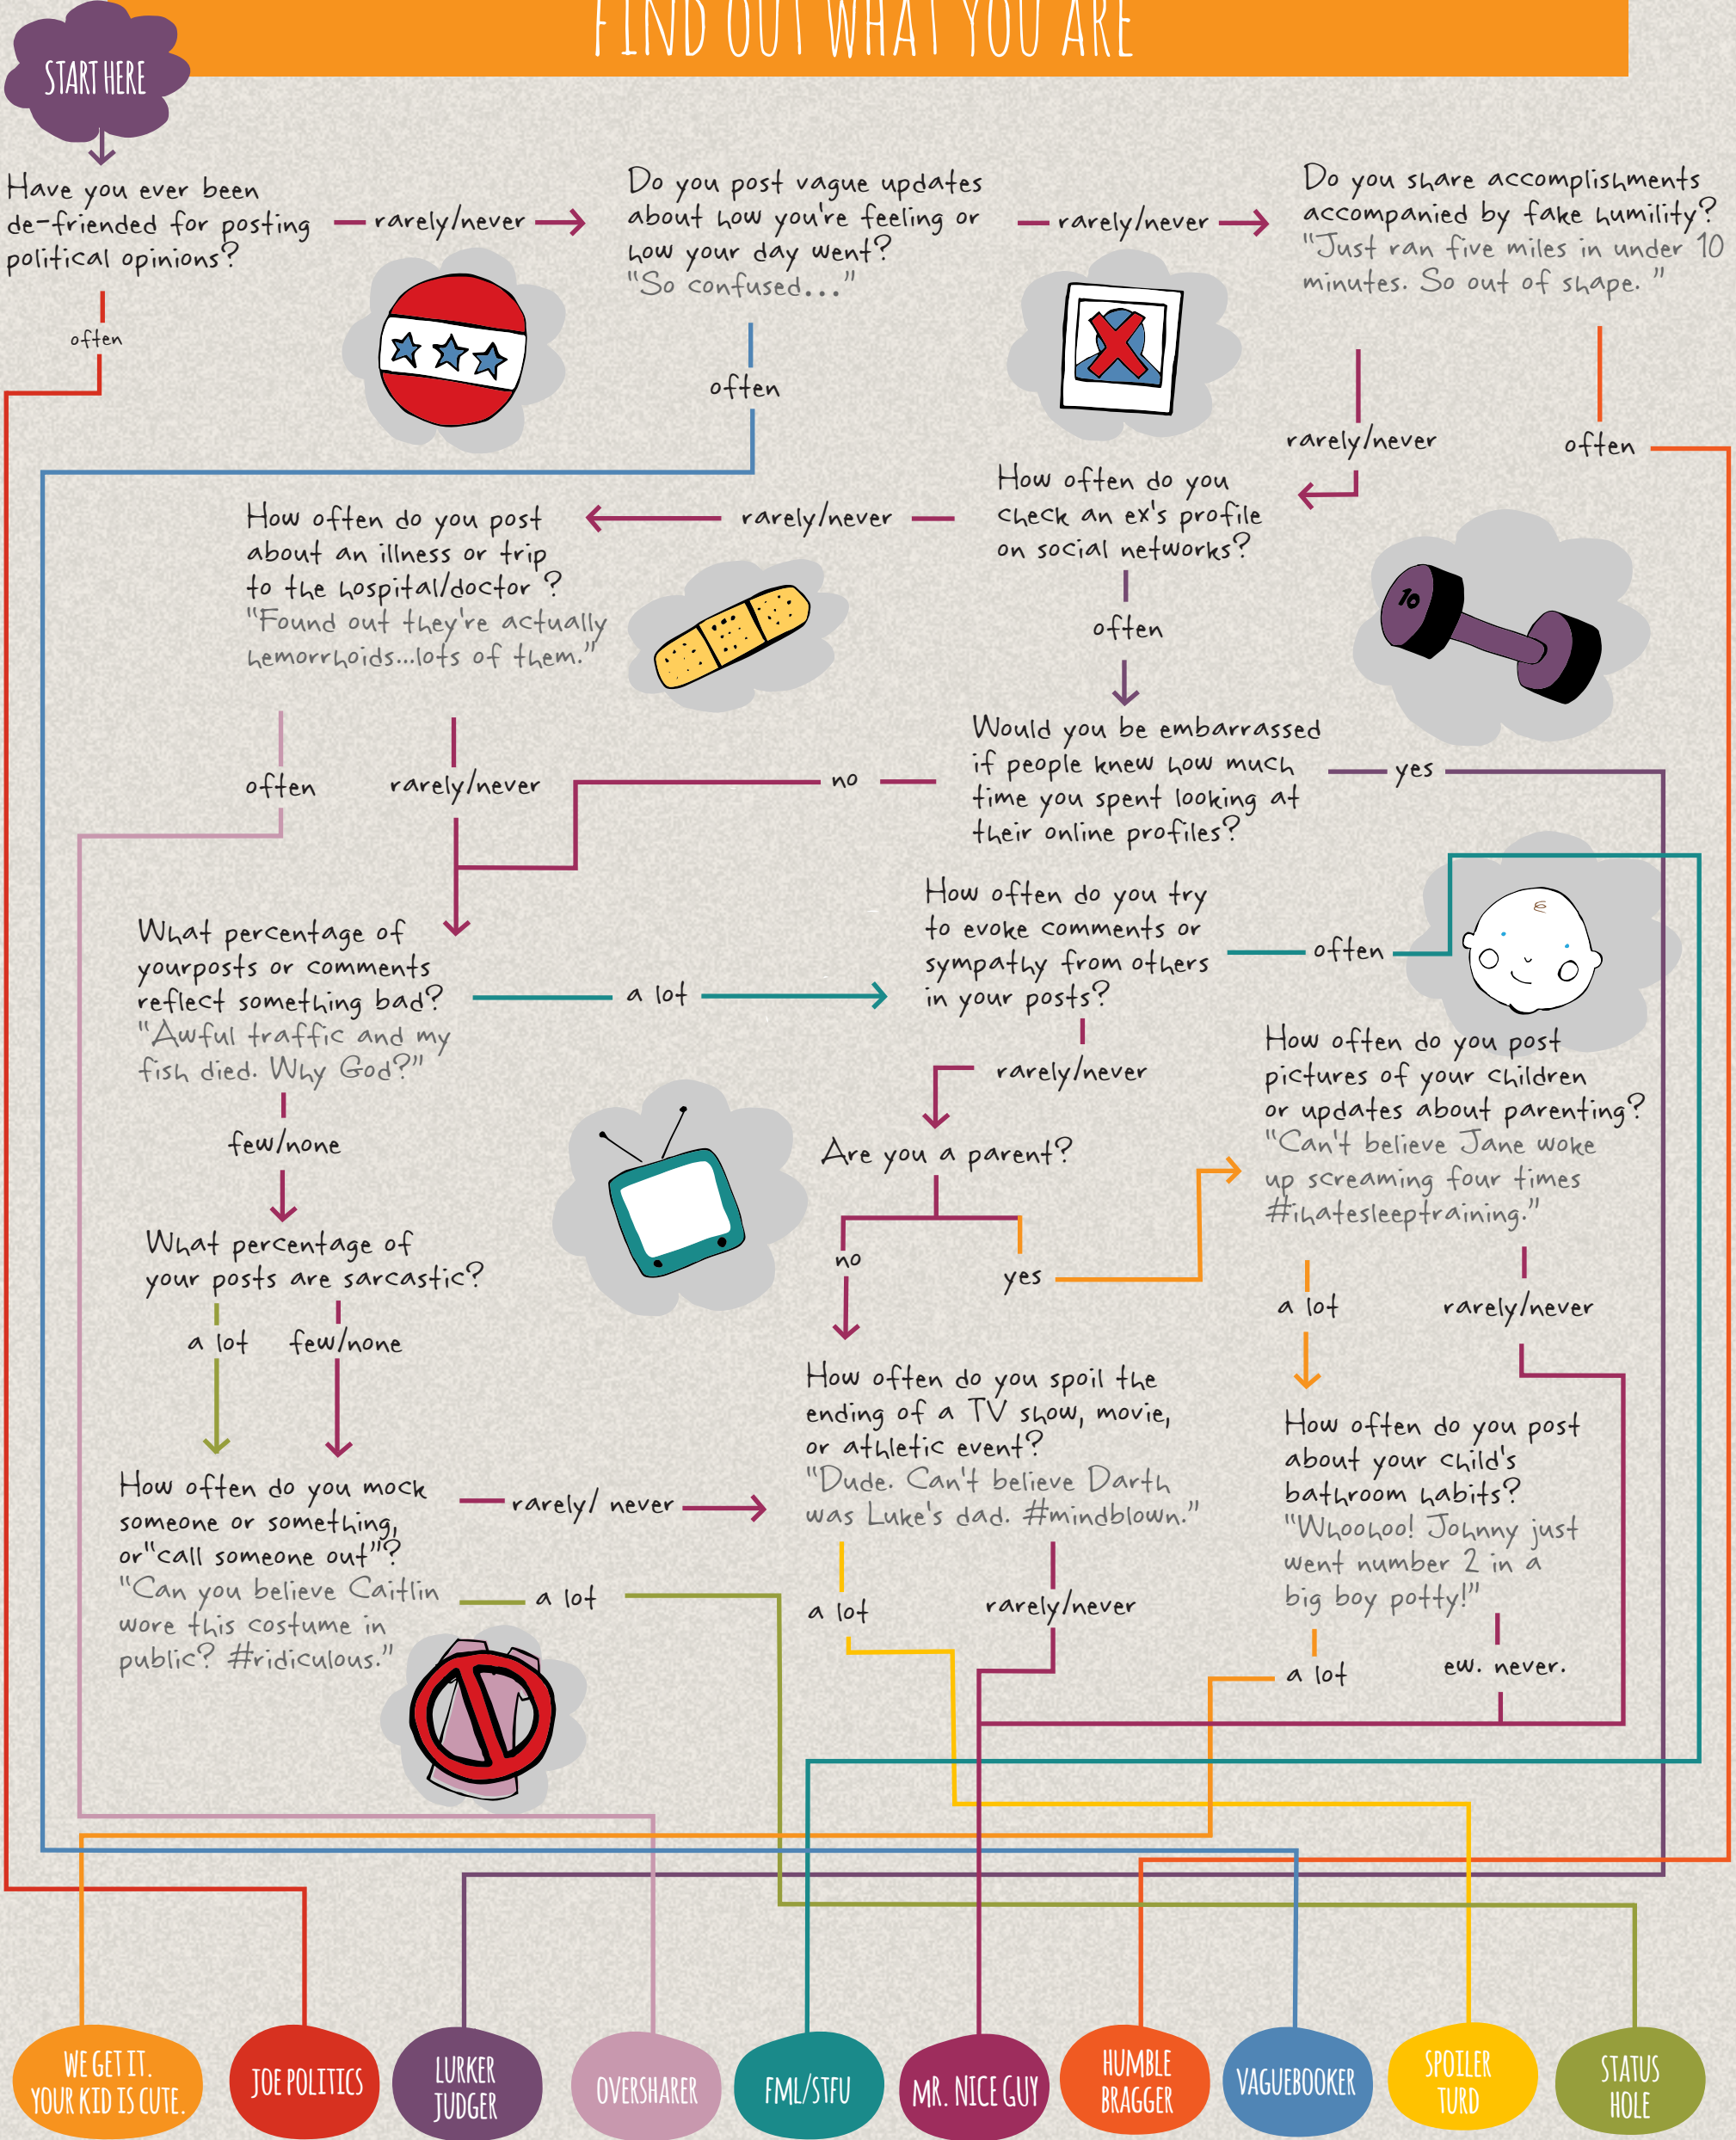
FIND OUT WHAT YOU ARE

START HERE

Have you ever been de-friended for posting political opinions?

often

rarely/never

Do you post vague updates about how you're feeling or how your day went? "So confused..."

often

rarely/never

Do you share accomplishments accompanied by fake humility? "Just ran five miles in under 10 minutes. So out of shape."

rarely/never

often

How often do you check an ex's profile on social networks?

rarely/never

How often do you post about an illness or trip to the hospital/doctor? "Found out they're actually hemorrhoids...lots of them."

often

Would you be embarrassed if people knew how much time you spent looking at their online profiles?

no

yes

10

often

rarely/never

What percentage of yourposts or comments reflect something bad? "Awful traffic and my fish died. Why God?"

a lot

How often do you try to evoke comments or sympathy from others in your posts?

often

rarely/never

How often do you post pictures of your children or updates about parenting? "Can't believe Jane woke up screaming four times #ihatesleeptraining."

few/none

Are you a parent?

What percentage of your posts are sarcastic?

no

yes

a lot

rarely/never

a lot

few/none

How often do you spoil the ending of a TV show, movie, or athletic event? "Dude. Can't believe Darth was Luke's dad. #mindblown."

How often do you post about your child's bathroom habits? "Whoohoo! Johnny just went number 2 in a big boy potty!"

How often do you mock someone or something, or "call someone out"? "Can you believe Caitlin wore this costume in public? #ridiculous."

rarely/ never

a lot

a lot

rarely/never

a lot

ew. never.

WE GET IT. YOUR KID IS CUTE.

JOE POLITICS

LURKER JUDGER

OVERSHARER

FML/STFU

MR. NICE GUY

HUMBLE BRAGGER

VAGUEBOOKER

SPOILER TURD

STATUS HOLE